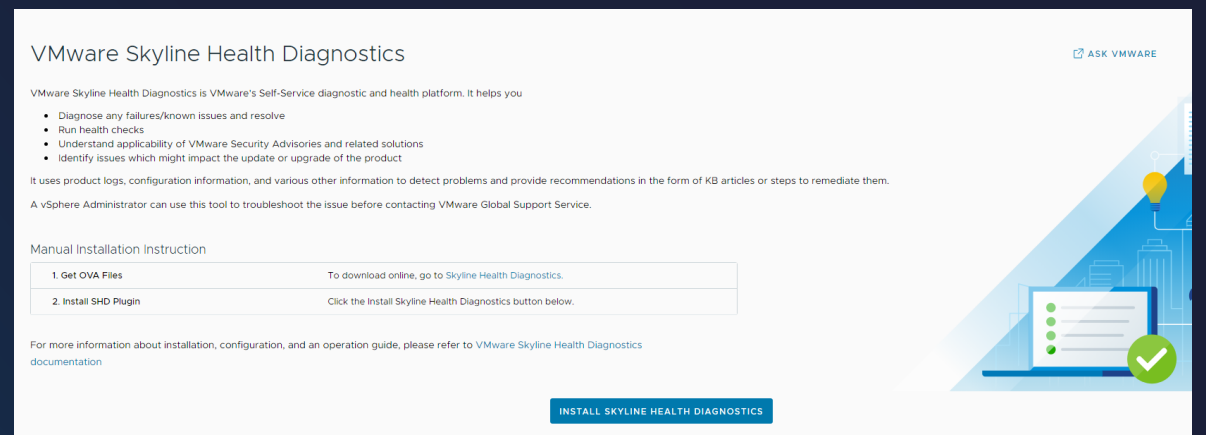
VMware Skyline Health Diagnostics

ASK VMWARE

VMware Skyline Health Diagnostics is VMware's Self-Service diagnostic and health platform. It helps you

- Diagnose any failures/known issues and resolve
- Run health checks
- Understand applicability of VMware Security Advisories and related solutions
- Identify issues which might impact the update or upgrade of the product

It uses product logs, configuration information, and various other information to detect problems and provide recommendations in the form of KB articles or steps to remediate them.

A vSphere Administrator can use this tool to troubleshoot the issue before contacting VMware Global Support Service.

Manual Installation Instruction

| 1. Get OVA Files | To download online, go to Skyline Health Diagnostics. |
|---|---|
| 2. Install SHD Plugin | Click the Install Skyline Health Diagnostics button below. |

For more information about installation, configuration, and an operation guide, please refer to VMware Skyline Health Diagnostics documentation

INSTALL SKYLINE HEALTH DIAGNOSTICS